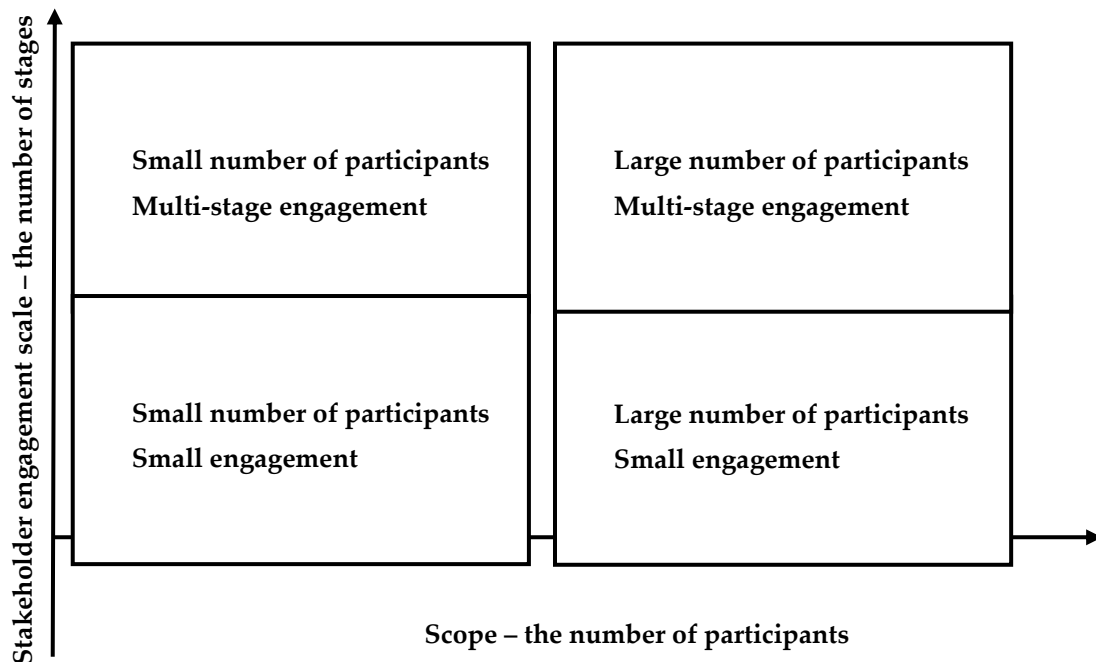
Stakeholder engagement scale – the number of stages

Small number of participants
Multi-stage engagement

Large number of participants
Multi-stage engagement

Small number of participants
Small engagement

Large number of participants
Small engagement

Scope – the number of participants